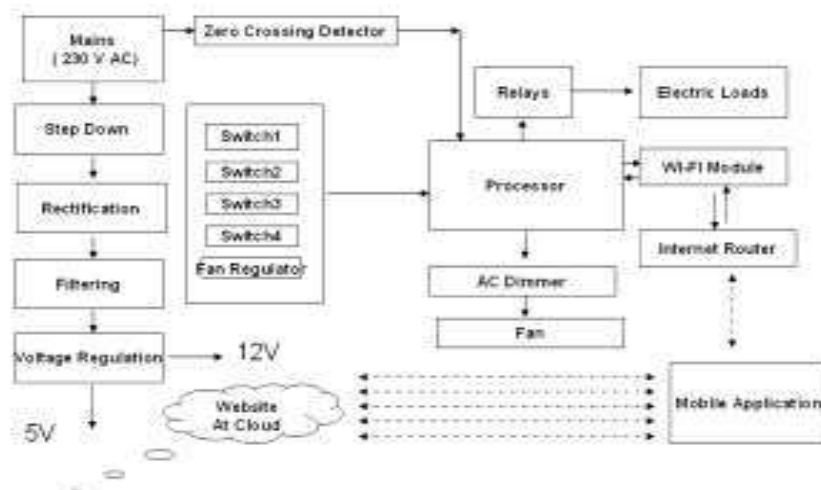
Mains
( 230 V AC)

Zero Crossing Detector

Step Down

Rectification

Filtering

Voltage Regulation

12V

5V

Switch1

Switch2

Switch3

Switch4

Fan Regulator

Relays

Electric Loads

Processor

Wi-Fi Module

Internet Router

AC Dimmer

Fan

Website At Cloud

Mobile Application